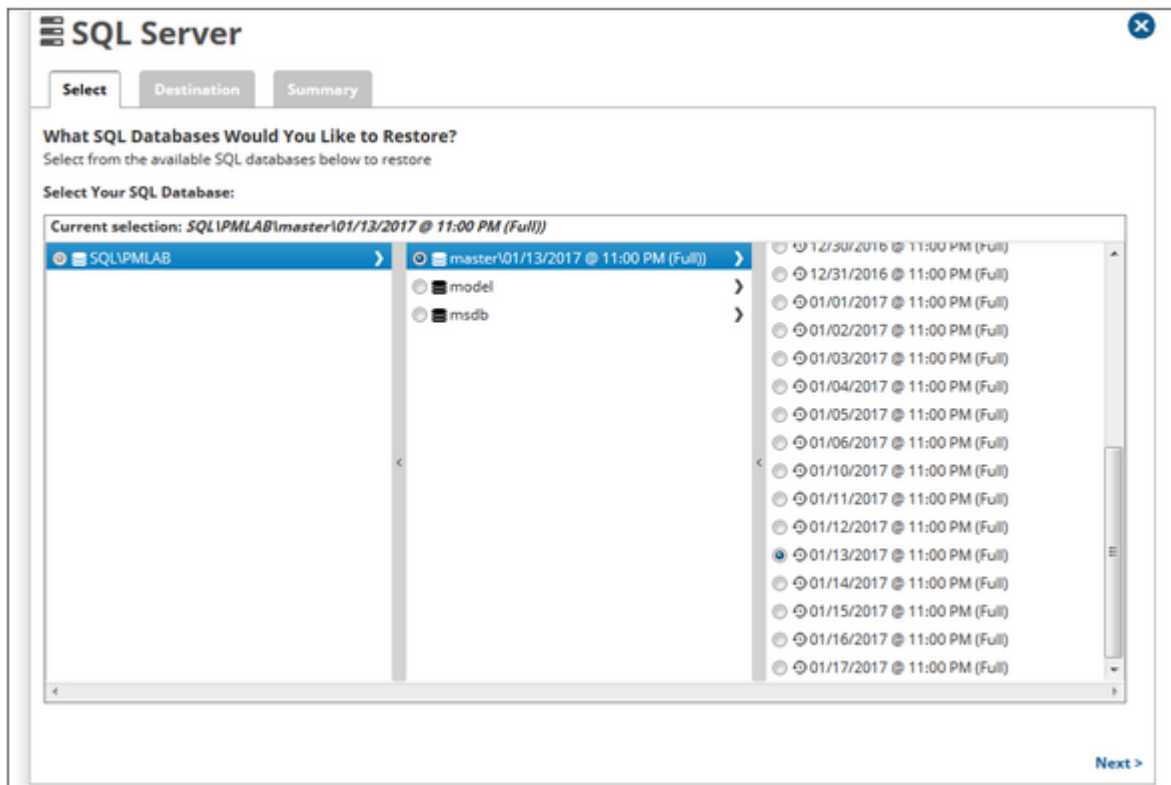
SQL Server

Select
Destination
Summary

What SQL Databases Would You Like to Restore?
Select from the available SQL databases below to restore

Select Your SQL Database:

Current selection: SQL\PMLAB\master\01/13/2017 @ 11:00 PM (Full))

SQL\PMLAB

master\01/13/2017 @ 11:00 PM (Full))
model
msdb

12/30/2016 @ 11:00 PM (Full)
12/31/2016 @ 11:00 PM (Full)
01/01/2017 @ 11:00 PM (Full)
01/02/2017 @ 11:00 PM (Full)
01/03/2017 @ 11:00 PM (Full)
01/04/2017 @ 11:00 PM (Full)
01/05/2017 @ 11:00 PM (Full)
01/06/2017 @ 11:00 PM (Full)
01/10/2017 @ 11:00 PM (Full)
01/11/2017 @ 11:00 PM (Full)
01/12/2017 @ 11:00 PM (Full)
01/13/2017 @ 11:00 PM (Full)
01/14/2017 @ 11:00 PM (Full)
01/15/2017 @ 11:00 PM (Full)
01/16/2017 @ 11:00 PM (Full)
01/17/2017 @ 11:00 PM (Full)

Next >